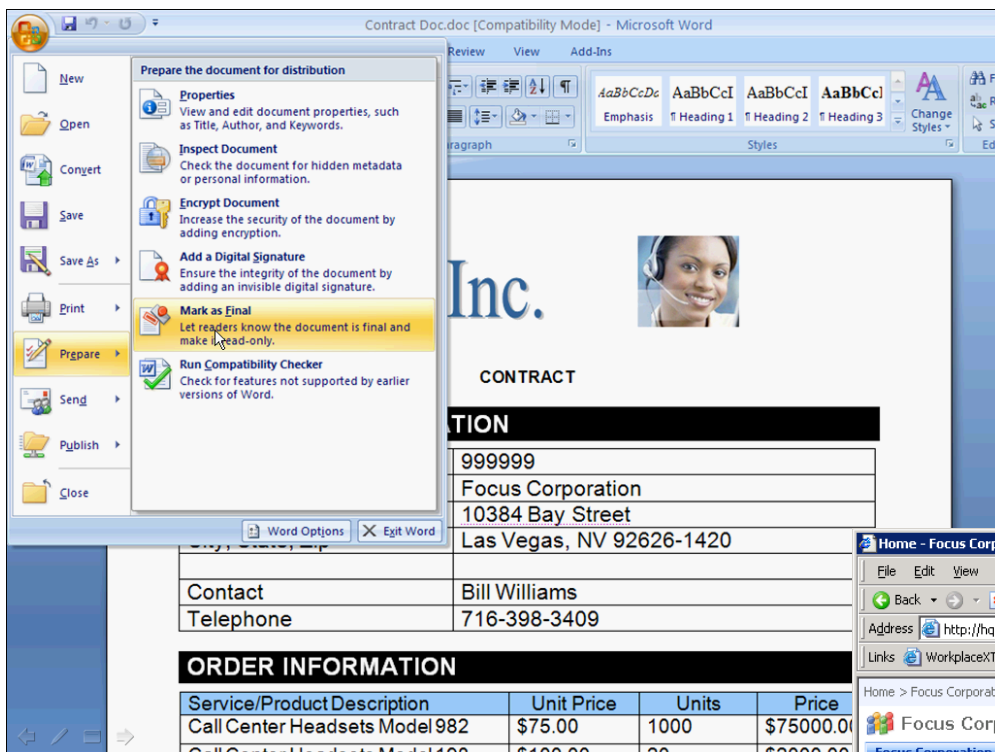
Contract Doc.doc [Compatibility Mode] - Microsoft Word

Review View Add-Ins

AaBbCcDc AaBbCcI AaBbCcI AaBbCcI
Emphasis ¶ Heading 1 ¶ Heading 2 ¶ Heading 3
Change Styles
aragraph
Styles
Ed

New
Open
Convert
Save
Save As
Print
Prepare
Send
Publish
Close

Prepare the document for distribution

Properties
View and edit document properties, such as Title, Author, and Keywords.

Inspect Document
Check the document for hidden metadata or personal information.

Encrypt Document
Increase the security of the document by adding encryption.

Add a Digital Signature
Ensure the integrity of the document by adding an invisible digital signature.

Mark as Final
Let readers know the document is final and make it read-only.

Run Compatibility Checker
Check for features not supported by earlier versions of Word.

Word Options Exit Word

Inc.

CONTRACT

TION

| | 999999 |
|---|---|
| | Focus Corporation |
| | 10384 Bay Street |
| City, State, Zip | Las Vegas, NV 92626-1420 |
| | |
| Contact | Bill Williams |
| Telephone | 716-398-3409 |

ORDER INFORMATION

| Service/Product Description | Unit Price | Units | Price |
|---|---|---|---|
| Call Center Headsets Model 982 | $75.00 | 1000 | $75000.0 |
| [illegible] | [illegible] | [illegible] | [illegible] |

Home - Focus Corp
File Edit View
Back
Address http://hq
Links WorkplaceXT
Home > Focus Corporat
Focus Corp